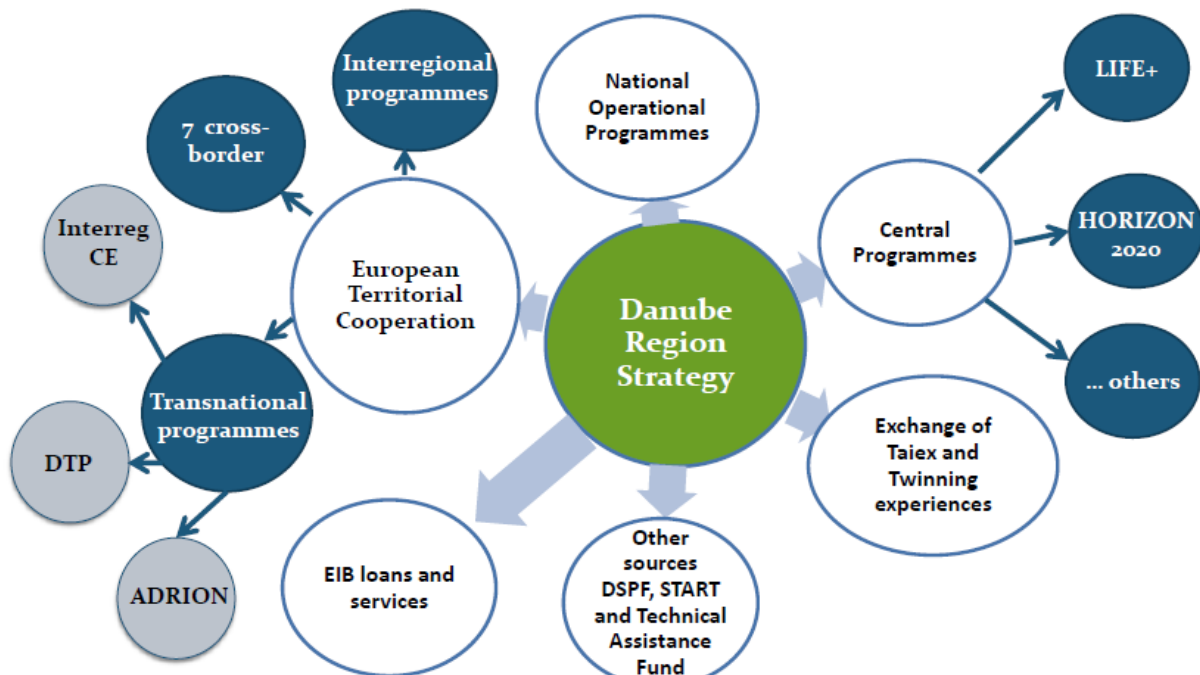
Danube Region Strategy

National Operational Programmes

Central Programmes

LIFE+

HORIZON 2020

... others

Exchange of Taiex and Twinning experiences

Other sources DSPF, START and Technical Assistance Fund

EIB loans and services

European Territorial Cooperation

Interregional programmes

7 cross-border

Transnational programmes

Interreg CE

DTP

ADRION